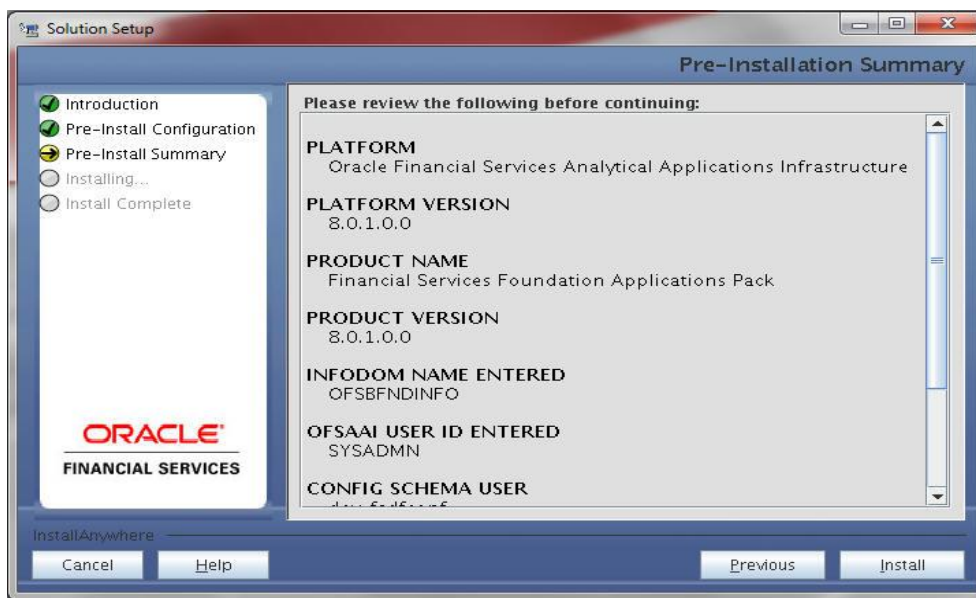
Solution Setup

Pre-Installation Summary

Introduction
Pre-Install Configuration
Pre-Install Summary
Installing...
Install Complete

ORACLE
FINANCIAL SERVICES

Please review the following before continuing:

PLATFORM
Oracle Financial Services Analytical Applications Infrastructure

PLATFORM VERSION
8.0.1.0.0

PRODUCT NAME
Financial Services Foundation Applications Pack

PRODUCT VERSION
8.0.1.0.0

INFODOM NAME ENTERED
OFSBFNDINFO

OFSAAI USER ID ENTERED
SYSADMN

CONFIG SCHEMA USER
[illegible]

InstallAnywhere

Cancel
Help
Previous
Install